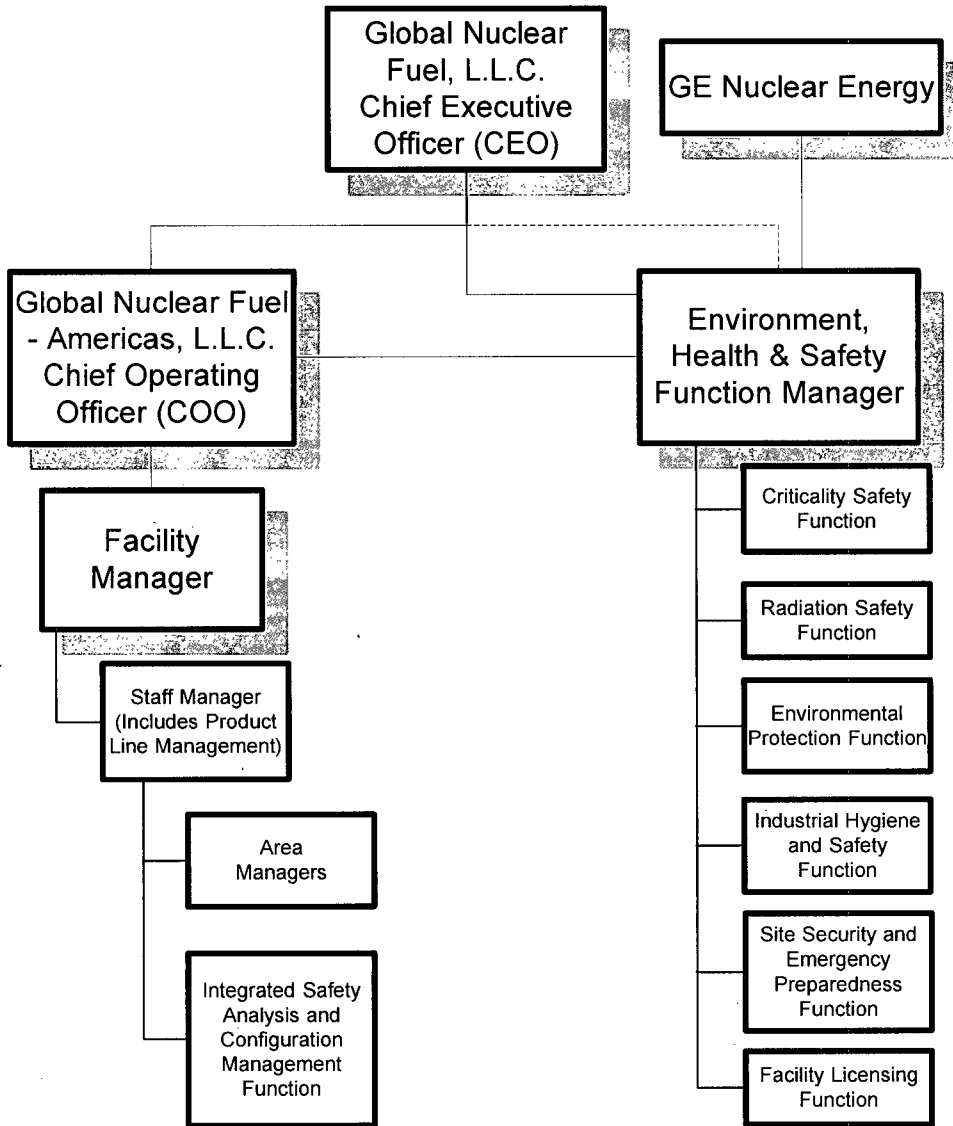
Global Nuclear Fuel, L.L.C. Chief Executive Officer (CEO)

GE Nuclear Energy

Global Nuclear Fuel - Americas, L.L.C. Chief Operating Officer (COO)

Environment, Health & Safety Function Manager

Facility Manager

Staff Manager (Includes Product Line Management)

Area Managers

Integrated Safety Analysis and Configuration Management Function

Criticality Safety Function

Radiation Safety Function

Environmental Protection Function

Industrial Hygiene and Safety Function

Site Security and Emergency Preparedness Function

Facility Licensing Function